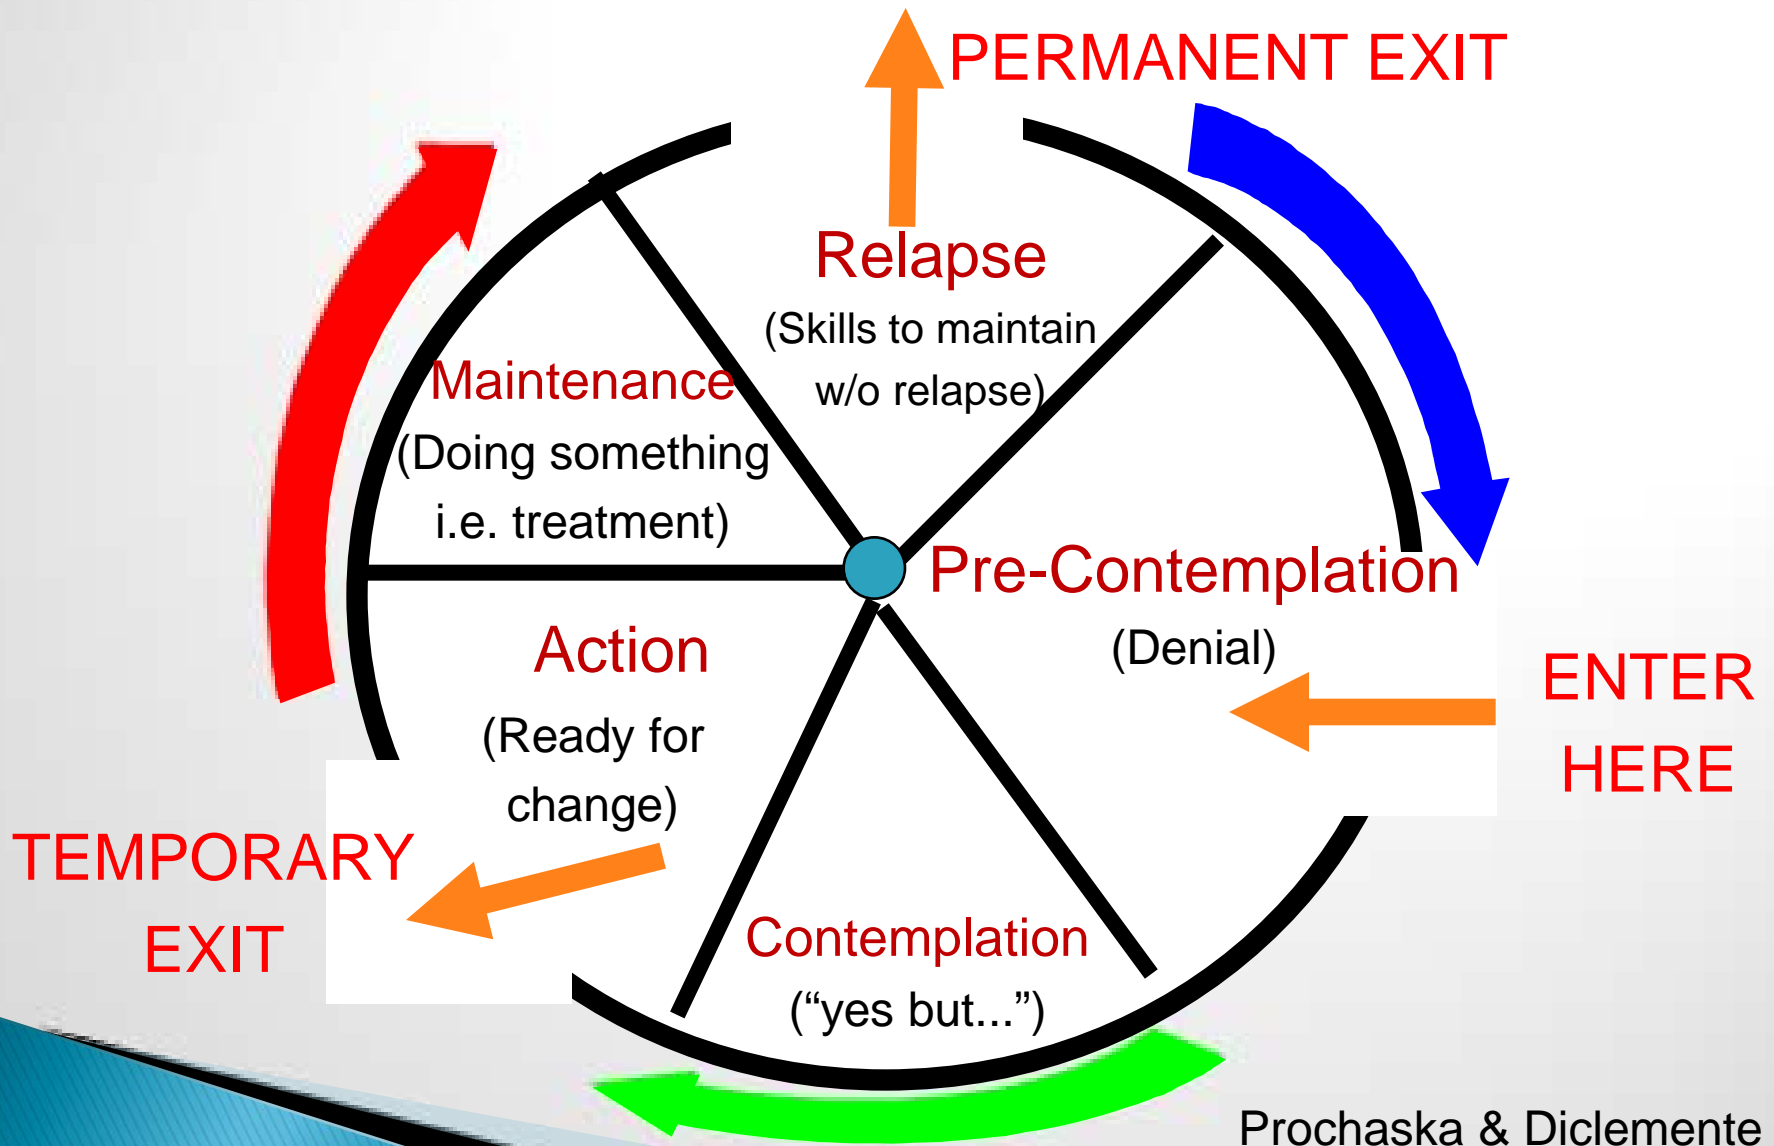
PERMANENT EXIT

Relapse
(Skills to maintain w/o relapse)

Maintenance
(Doing something i.e. treatment)

Pre-Contemplation
(Denial)

ENTER HERE

Action
(Ready for change)

TEMPORARY EXIT

Contemplation
("yes but...")

Prochaska & Diclemente